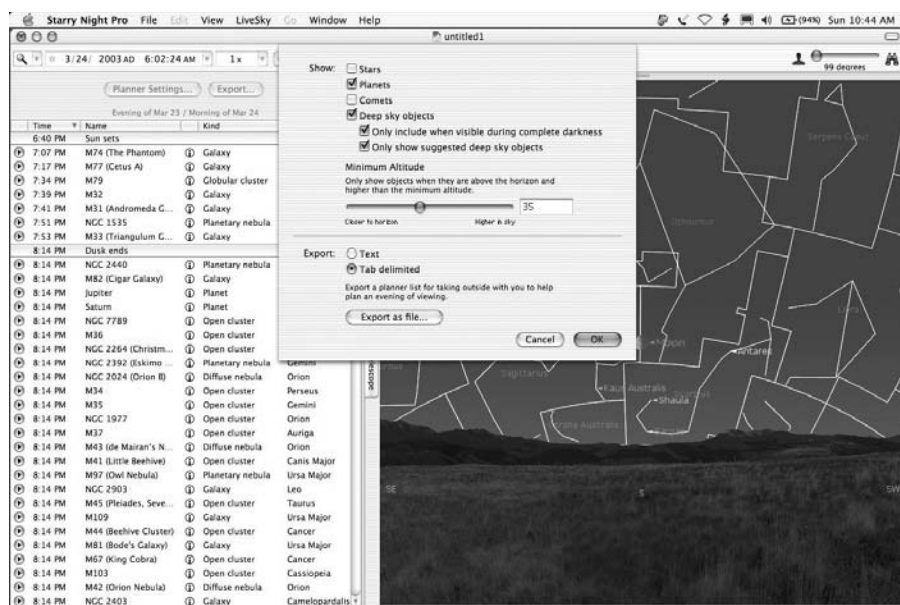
Starry Night Pro File Edit View LiveSky Go Window Help
(94%) Sun 10:44 AM
untitled1
3/24/ 2003 AD 6:02:24 AM 1x
99 degrees
Planner Settings... Export...
Evening of Mar 23 / Morning of Mar 24

| Time | Name | Kind | |
|---|---|---|---|
| 6:40 PM | Sun sets | | |
| 7:07 PM | M74 (The Phantom) | Galaxy | |
| 7:17 PM | M77 (Cetus A) | Galaxy | |
| 7:34 PM | M79 | Globular cluster | |
| 7:39 PM | M32 | Galaxy | |
| 7:41 PM | M31 (Andromeda G... | Galaxy | |
| 7:51 PM | NGC 1535 | Planetary nebula | |
| 7:53 PM | M33 (Triangulum G... | Galaxy | |
| 8:14 PM | Dusk ends | | |
| 8:14 PM | NGC 2440 | Planetary nebula | |
| 8:14 PM | M82 (Cigar Galaxy) | Galaxy | |
| 8:14 PM | Jupiter | Planet | |
| 8:14 PM | Saturn | Planet | |
| 8:14 PM | NGC 7789 | Open cluster | |
| 8:14 PM | M36 | Open cluster | |
| 8:14 PM | NGC 2264 (Christm... | Open cluster | |
| 8:14 PM | NGC 2392 (Eskimo ... | Planetary nebula | Gemini |
| 8:14 PM | NGC 2024 (Orion B) | Diffuse nebula | Orion |
| 8:14 PM | M34 | Open cluster | Perseus |
| 8:14 PM | M35 | Open cluster | Gemini |
| 8:14 PM | NGC 1977 | Open cluster | Orion |
| 8:14 PM | M37 | Open cluster | Auriga |
| 8:14 PM | M43 (de Mairan's N... | Diffuse nebula | Orion |
| 8:14 PM | M41 (Little Beehive) | Open cluster | Canis Major |
| 8:14 PM | M97 (Owl Nebula) | Planetary nebula | Ursa Major |
| 8:14 PM | NGC 2903 | Galaxy | Leo |
| 8:14 PM | M45 (Pleiades, Seve... | Open cluster | Taurus |
| 8:14 PM | M109 | Galaxy | Ursa Major |
| 8:14 PM | M44 (Beehive Cluster) | Open cluster | Cancer |
| 8:14 PM | M81 (Bode's Galaxy) | Galaxy | Ursa Major |
| 8:14 PM | M67 (King Cobra) | Open cluster | Cancer |
| 8:14 PM | M103 | Open cluster | Cassiopeia |
| 8:14 PM | M42 (Orion Nebula) | Diffuse nebula | Orion |
| 8:14 PM | NGC 2403 | Galaxy | Camelopardalis |

Show: Stars
Planets
Comets
Deep sky objects
Only include when visible during complete darkness
Only show suggested deep sky objects
Minimum Altitude
Only show objects when they are above the horizon and higher than the minimum altitude.
35
Closer to horizon Higher in sky
Export: Text
Tab delimited
Export a planner list for taking outside with you to help plan an evening of viewing.
Export as file...
Cancel OK

Serpens Caput
Ophiuchus
Libra
Moon
Antares
Sagittarius
Kaus Australis
Shaula
Corona Australis
SE S SW